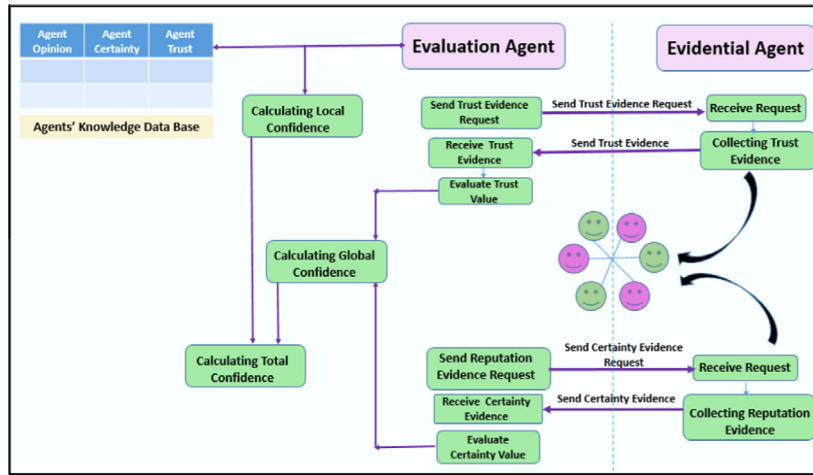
| Agent Opinion | Agent Certainty | Agent Trust |
|---|---|---|
| | | |
| | | |

Agents' Knowledge Data Base

Evaluation Agent

Evidential Agent

Calculating Local Confidence

Send Trust Evidence Request

Send Trust Evidence Request

Receive Request

Send Trust Evidence

Receive Trust Evidence

Collecting Trust Evidence

Evaluate Trust Value

Calculating Global Confidence

Calculating Total Confidence

Send Certainty Evidence Request

Send Reputation Evidence Request

Receive Request

Send Certainty Evidence

Receive Certainty Evidence

Collecting Reputation Evidence

Evaluate Certainty Value